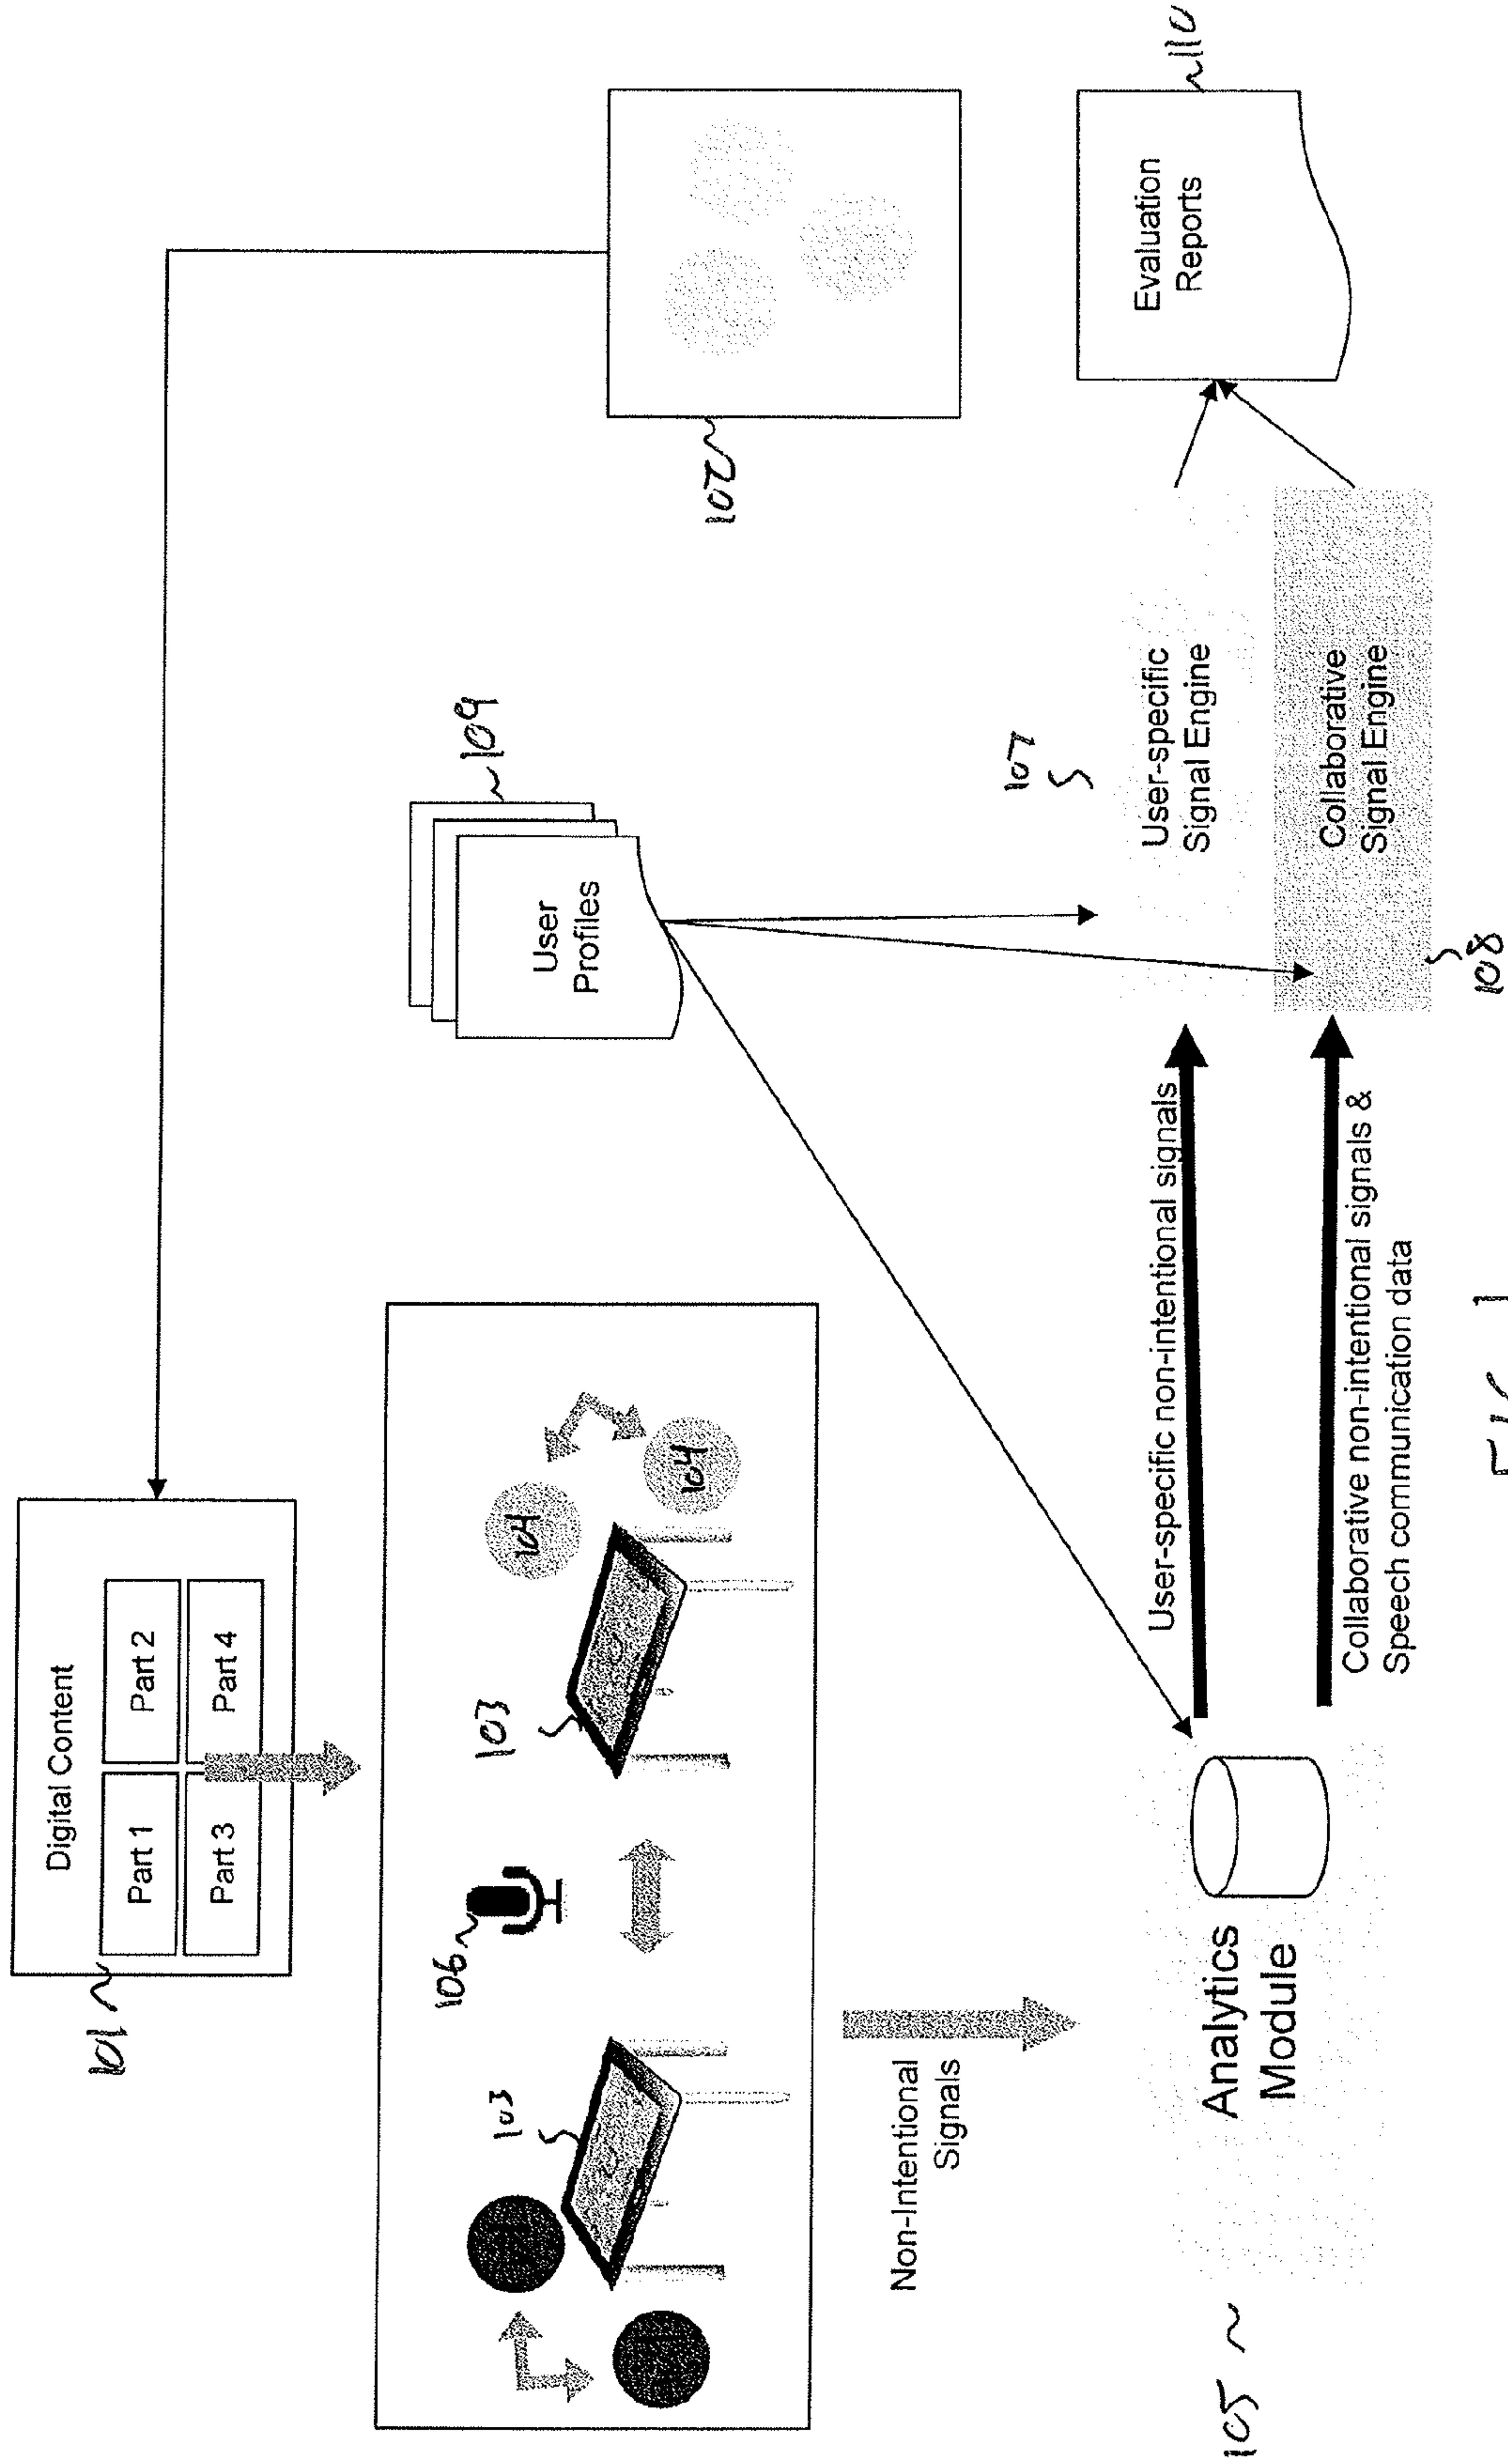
101
Digital Content
Part 1
Part 2
Part 3
Part 4
106
103
103
104
104
Non-Intentional Signals
105
Analytics Module
User-specific non-intentional signals
Collaborative non-intentional signals & Speech communication data
User Profiles
109
107
User-specific Signal Engine
Collaborative Signal Engine
108
102
Evaluation Reports
110
FIG. 1